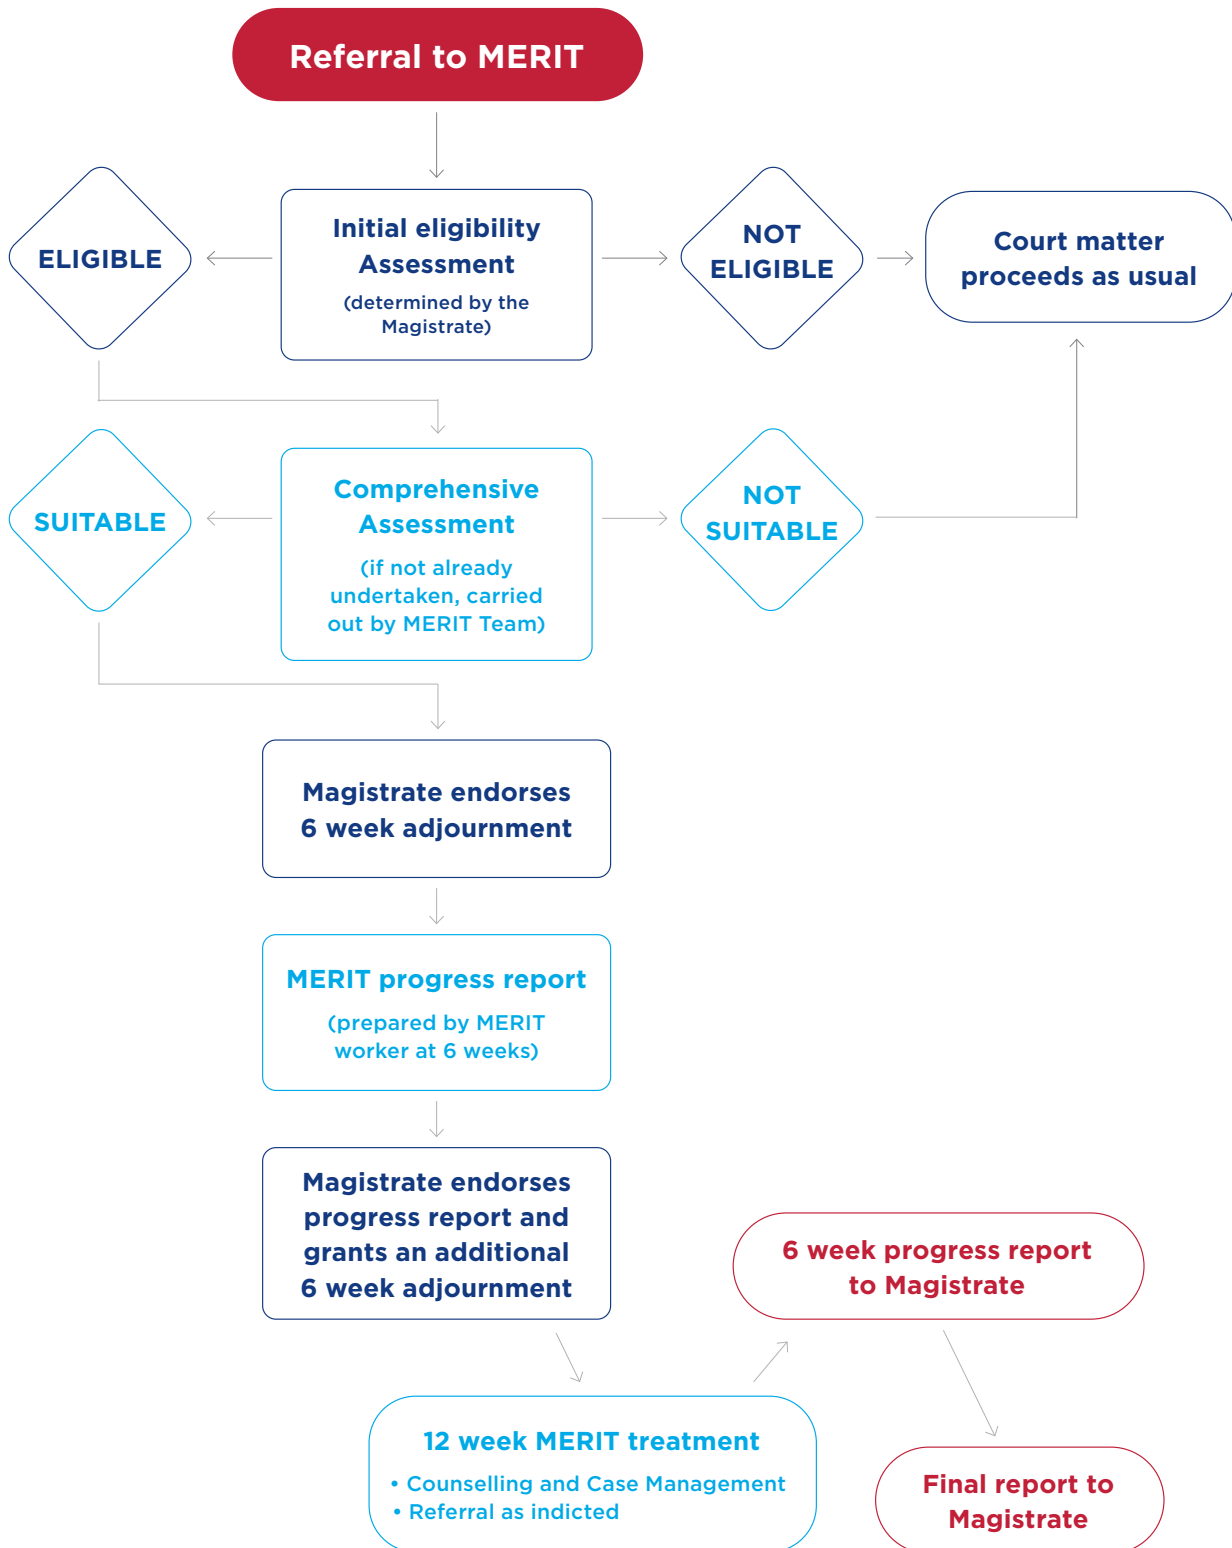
Referral to MERIT

ELIGIBLE

Initial eligibility Assessment
(determined by the Magistrate)

NOT ELIGIBLE

Court matter proceeds as usual

SUITABLE

Comprehensive Assessment
(if not already undertaken, carried out by MERIT Team)

NOT SUITABLE

Magistrate endorses 6 week adjournment

MERIT progress report
(prepared by MERIT worker at 6 weeks)

Magistrate endorses progress report and grants an additional 6 week adjournment

6 week progress report to Magistrate

12 week MERIT treatment
• Counselling and Case Management
• Referral as indicted

Final report to Magistrate